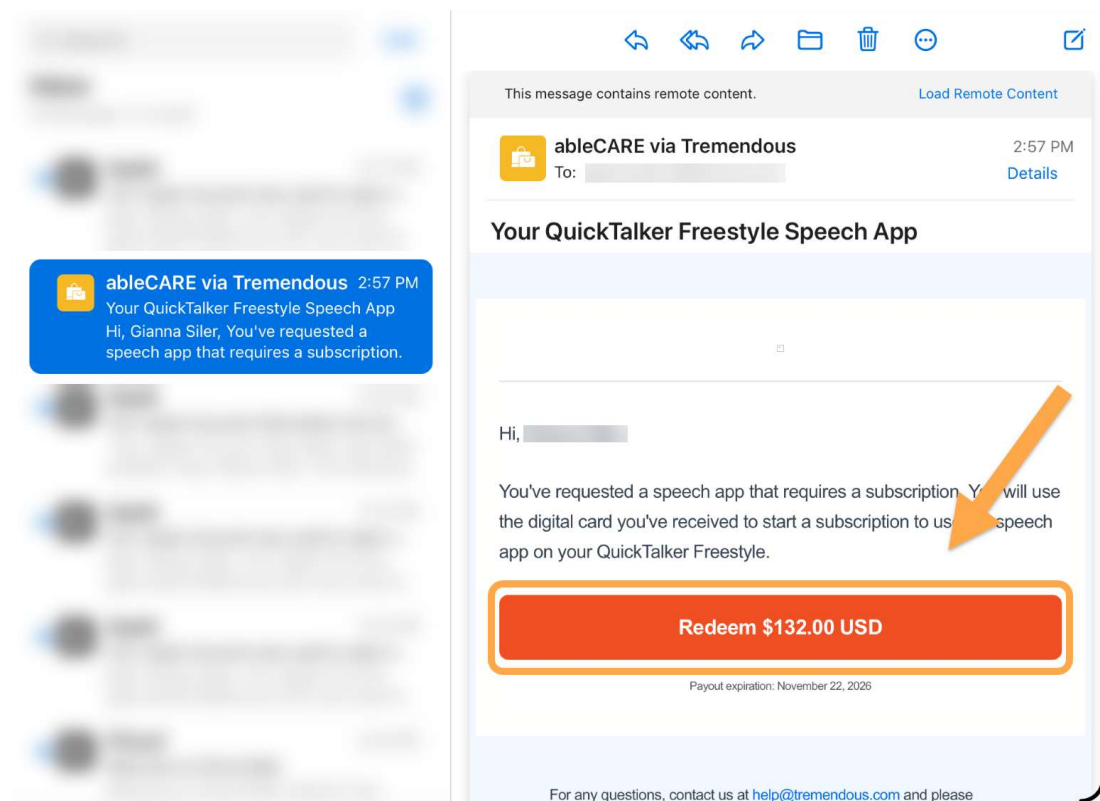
ableCARE via Tremendous 2:57 PM
Your QuickTalker Freestyle Speech App
Hi, Gianna Siler, You've requested a speech app that requires a subscription.

This message contains remote content.
Load Remote Content

ableCARE via Tremendous
To:
2:57 PM
Details

Your QuickTalker Freestyle Speech App

Hi,

You've requested a speech app that requires a subscription. Y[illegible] will use the digital card you've received to start a subscription to us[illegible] speech app on your QuickTalker Freestyle.

Redeem $132.00 USD

Payout expiration: November 22, 2026

For any questions, contact us at help@tremendous.com and please